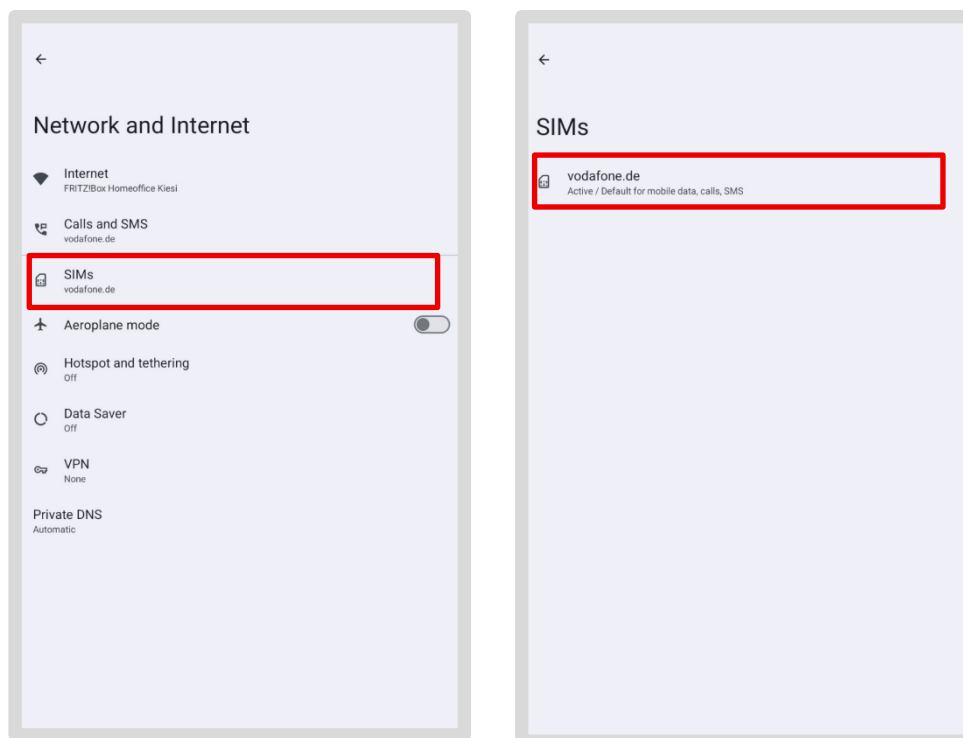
←

Network and Internet

Internet
FRITZ!Box Homeoffice Kiesi

Calls and SMS
vodafone.de

SIMs
vodafone.de

Aeroplane mode

Hotspot and tethering
Off

Data Saver
Off

VPN
None

Private DNS
Automatic

←

SIMs

vodafone.de
Active / Default for mobile data, calls, SMS